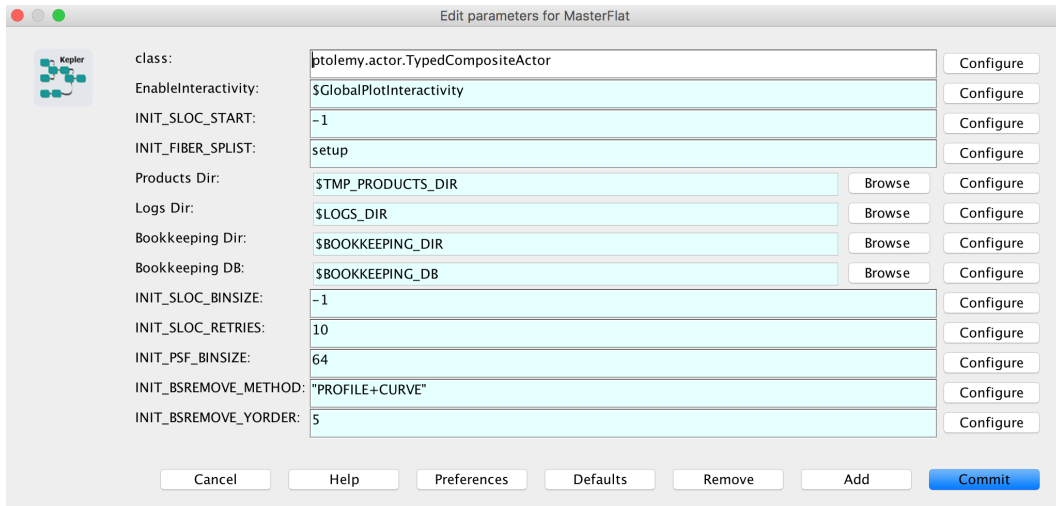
Edit parameters for MasterFlat

Kepler

| | | | |
|---|---|---|---|
| class: | ptolemy.actor.TypedCompositeActor | | Configure |
| EnableInteractivity: | $GlobalPlotInteractivity | | Configure |
| INIT_SLOC_START: | -1 | | Configure |
| INIT_FIBER_SPLIST: | setup | | Configure |
| Products Dir: | $TMP_PRODUCTS_DIR | Browse | Configure |
| Logs Dir: | $LOGS_DIR | Browse | Configure |
| Bookkeeping Dir: | $BOOKKEEPING_DIR | Browse | Configure |
| Bookkeeping DB: | $BOOKKEEPING_DB | Browse | Configure |
| INIT_SLOC_BINSIZE: | -1 | | Configure |
| INIT_SLOC_RETRIES: | 10 | | Configure |
| INIT_PSF_BINSIZE: | 64 | | Configure |
| INIT_BSREMOVE_METHOD: | "PROFILE+CURVE" | | Configure |
| INIT_BSREMOVE_YORDER: | 5 | | Configure |

Cancel Help Preferences Defaults Remove Add Commit